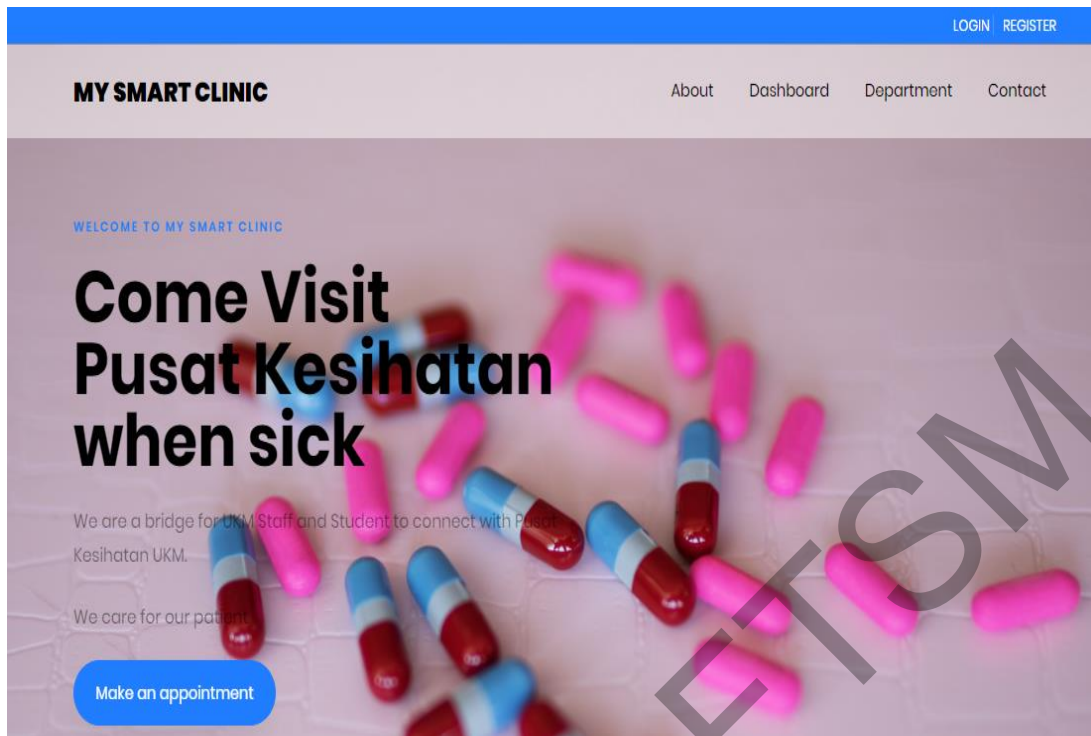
LOGIN REGISTER

MY SMART CLINIC

About Dashboard Department Contact

WELCOME TO MY SMART CLINIC

Come Visit Pusat Kesihatan when sick

We are a bridge for UKM Staff and Student to connect with Pusat Kesihatan UKM.

We care for our patient

Make an appointment

ETSM